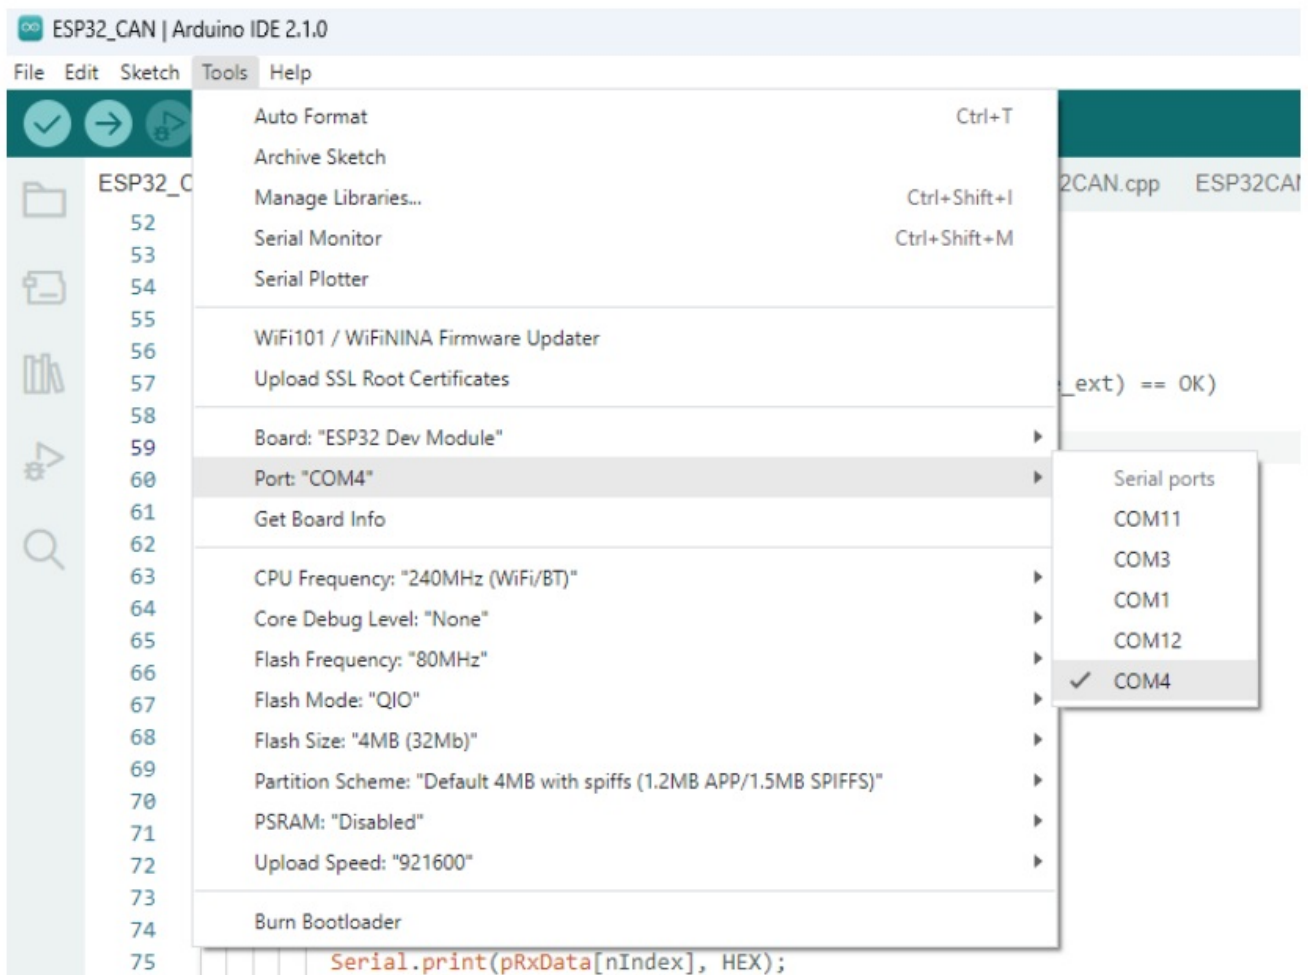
ESP32_CAN | Arduino IDE 2.1.0

File Edit Sketch Tools Help

ESP32_C

2CAN.cpp ESP32CAI

52
53
54
55
56
57
58
59
60
61
62
63
64
65
66
67
68
69
70
71
72
73
74
75

_ext) == OK)

Serial.print(pRxData[nIndex], HEX);

Auto Format Ctrl+T
Archive Sketch
Manage Libraries... Ctrl+Shift+I
Serial Monitor Ctrl+Shift+M
Serial Plotter

WiFi101 / WiFiNINA Firmware Updater
Upload SSL Root Certificates

Board: "ESP32 Dev Module"
Port: "COM4"
Get Board Info

CPU Frequency: "240MHz (WiFi/BT)"
Core Debug Level: "None"
Flash Frequency: "80MHz"
Flash Mode: "QIO"
Flash Size: "4MB (32Mb)"
Partition Scheme: "Default 4MB with spiffs (1.2MB APP/1.5MB SPIFFS)"
PSRAM: "Disabled"
Upload Speed: "921600"

Burn Bootloader

Serial ports
COM11
COM3
COM1
COM12
✓ COM4